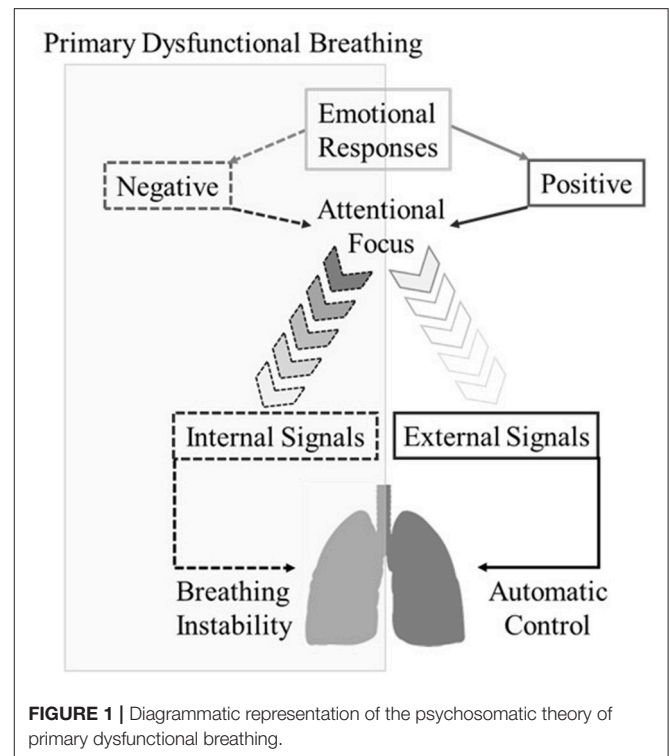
Primary Dysfunctional Breathing

Emotional Responses

Negative

Positive

Attentional Focus

Internal Signals

External Signals

Breathing Instability

Automatic Control

**FIGURE 1 |** Diagrammatic representation of the psychosomatic theory of primary dysfunctional breathing.